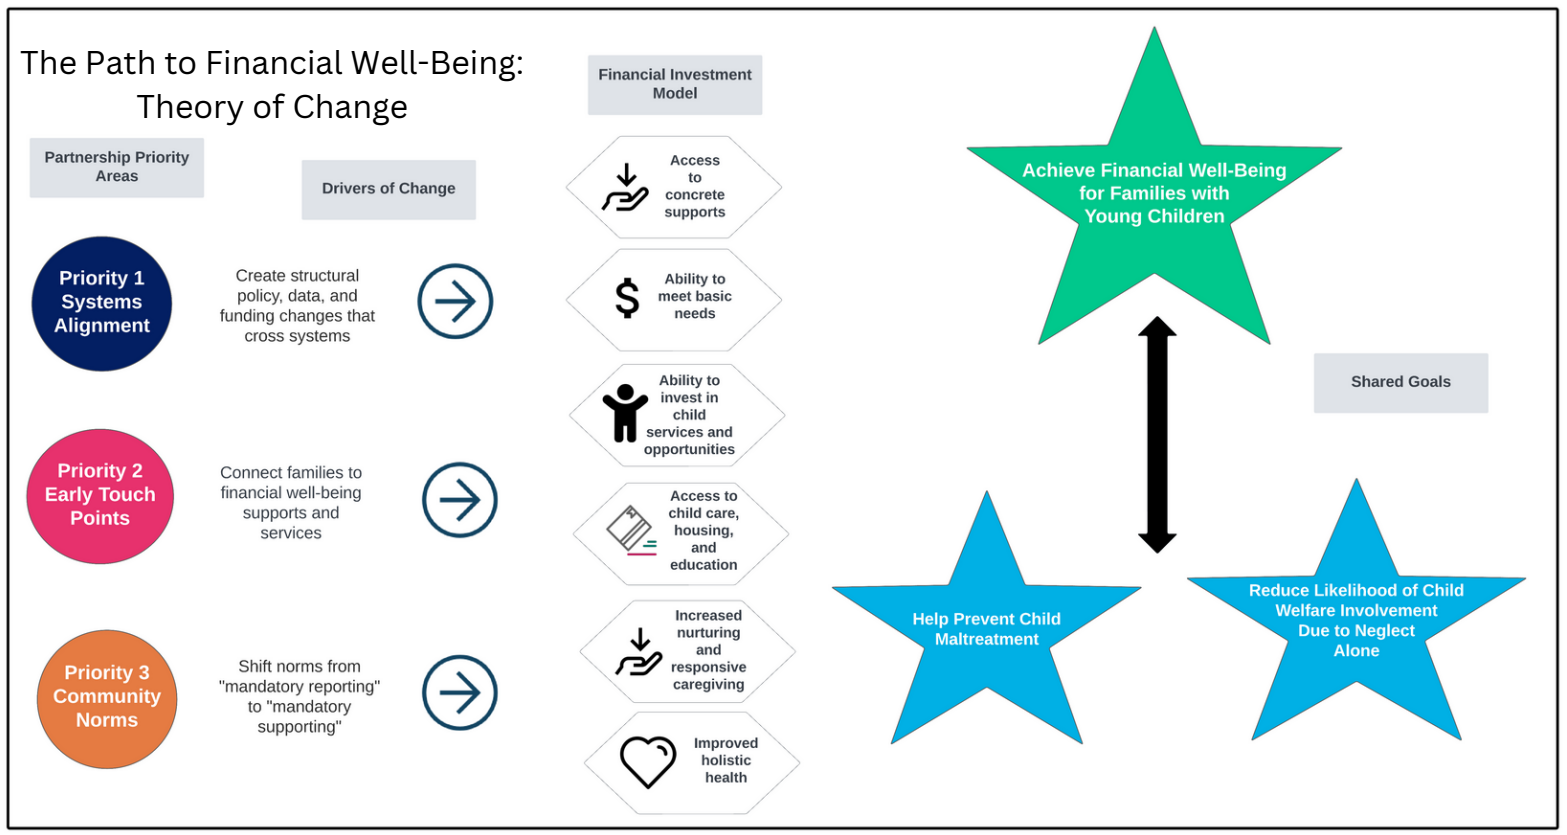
The Path to Financial Well-Being: Theory of Change

Partnership Priority Areas

Drivers of Change

Financial Investment Model

Priority 1 Systems Alignment

Create structural policy, data, and funding changes that cross systems

Priority 2 Early Touch Points

Connect families to financial well-being supports and services

Priority 3 Community Norms

Shift norms from "mandatory reporting" to "mandatory supporting"

Access to concrete supports

Ability to meet basic needs

Ability to invest in child services and opportunities

Access to child care, housing, and education

Increased nurturing and responsive caregiving

Improved holistic health

Achieve Financial Well-Being for Families with Young Children

Shared Goals

Help Prevent Child Maltreatment

Reduce Likelihood of Child Welfare Involvement Due to Neglect Alone